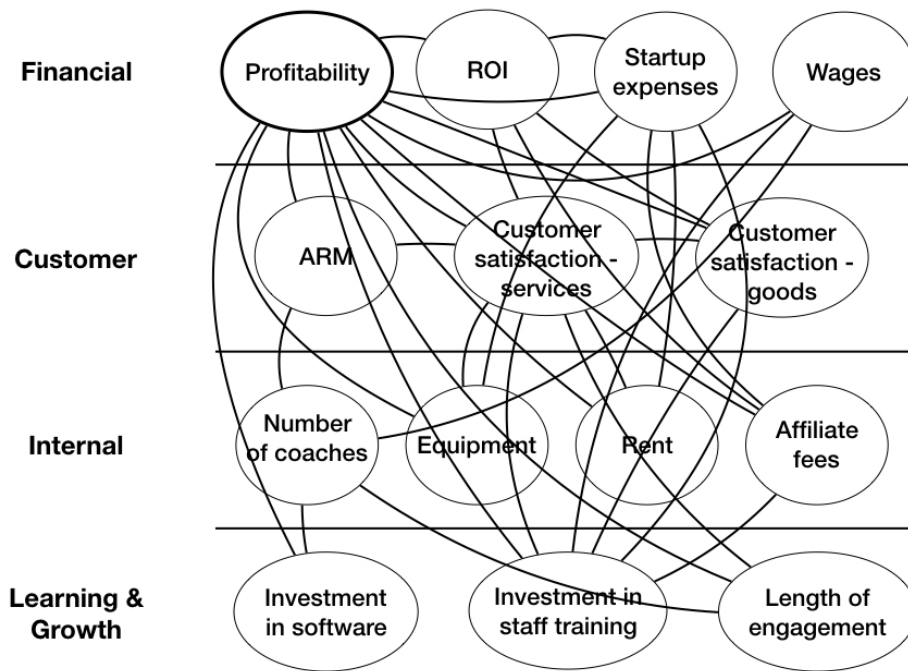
Financial

Profitability

ROI

Startup expenses

Wages

Customer

ARM

Customer satisfaction - services

Customer satisfaction - goods

Internal

Number of coaches

Equipment

Rent

Affiliate fees

Learning & Growth

Investment in software

Investment in staff training

Length of engagement